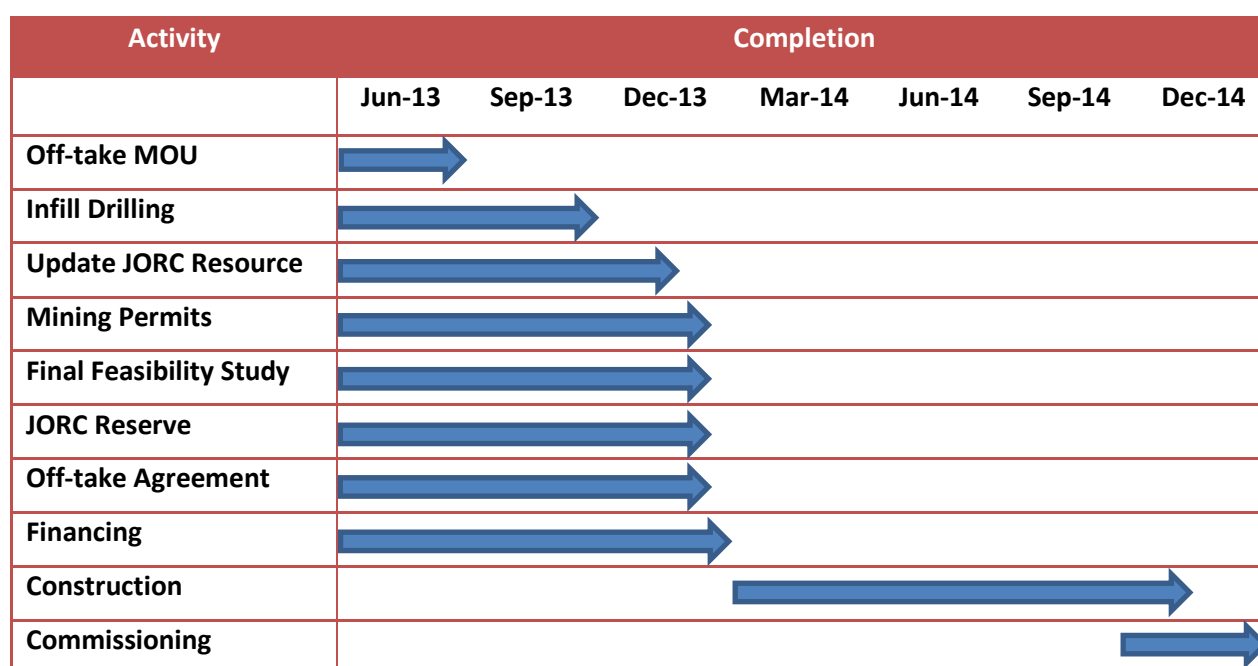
| Activity | Completion | | | | | | |
|---|---|---|---|---|---|---|---|
| | Jun-13 | Sep-13 | Dec-13 | Mar-14 | Jun-14 | Sep-14 | Dec-14 |
| Off-take MOU | | | | | | | |
| Infill Drilling | | | | | | | |
| Update JORC Resource | | | | | | | |
| Mining Permits | | | | | | | |
| Final Feasibility Study | | | | | | | |
| JORC Reserve | | | | | | | |
| Off-take Agreement | | | | | | | |
| Financing | | | | | | | |
| Construction | | | | | | | |
| Commissioning | | | | | | | |